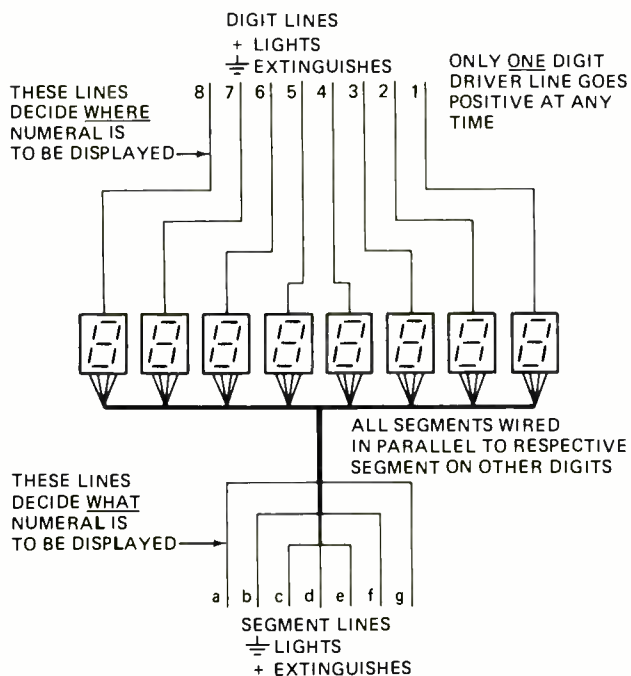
DIGIT LINES
+ LIGHTS
⏚ EXTINGUISHES

THESE LINES DECIDE WHERE NUMERAL IS TO BE DISPLAYED

8 7 6 5 4 3 2 1

ONLY ONE DIGIT DRIVER LINE GOES POSITIVE AT ANY TIME

ALL SEGMENTS WIRED IN PARALLEL TO RESPECTIVE SEGMENT ON OTHER DIGITS

THESE LINES DECIDE WHAT NUMERAL IS TO BE DISPLAYED

a b c d e f g

SEGMENT LINES
⏚ LIGHTS
+ EXTINGUISHES